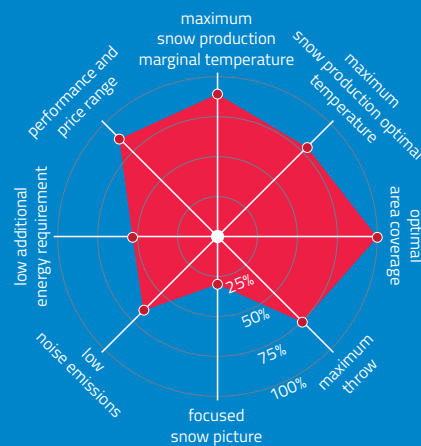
maximum snow production marginal temperature

maximum snow production optimal temperature

optimal area coverage

maximum throw

focused snow picture

low noise emissions

low additional energy requirement

performance and price range

25%

50%

75%

100%